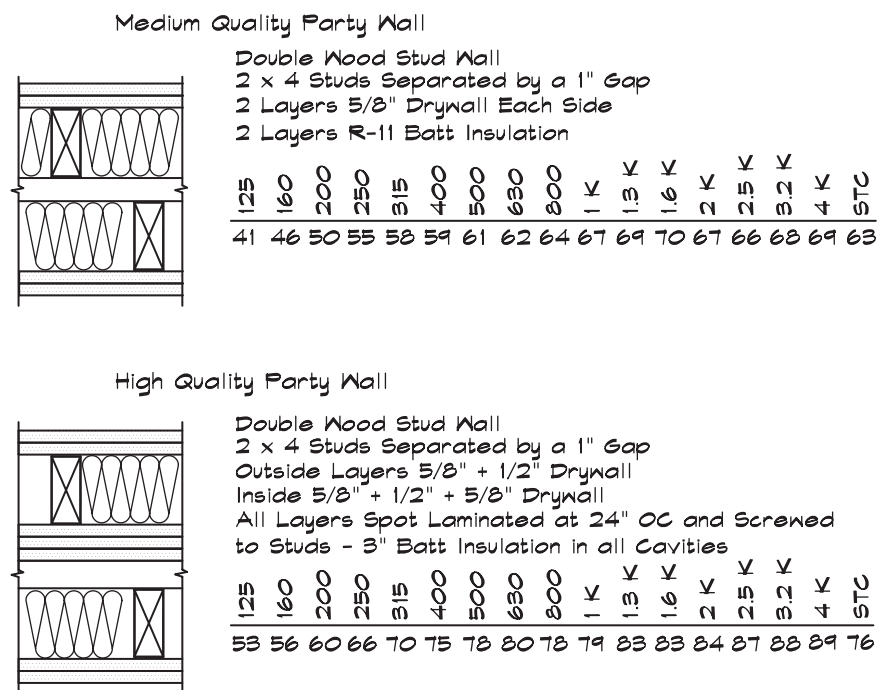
Medium Quality Party Wall

Double Wood Stud Wall
2 x 4 Studs Separated by a 1" Gap
2 Layers 5/8" Drywall Each Side
2 Layers R-11 Batt Insulation

| 125 | 160 | 200 | 250 | 315 | 400 | 500 | 630 | 800 | 1 K | 1.3 K | 1.6 K | 2 K | 2.5 K | 3.2 K | 4 K | STC |
|---|---|---|---|---|---|---|---|---|---|---|---|---|---|---|---|---|
| 41 | 46 | 50 | 55 | 58 | 59 | 61 | 62 | 64 | 67 | 69 | 70 | 67 | 66 | 68 | 69 | 63 |

High Quality Party Wall

Double Wood Stud Wall
2 x 4 Studs Separated by a 1" Gap
Outside Layers 5/8" + 1/2" Drywall
Inside 5/8" + 1/2" + 5/8" Drywall
All Layers Spot Laminated at 24" OC and Screwed to Studs - 3" Batt Insulation in all Cavities

| 125 | 160 | 200 | 250 | 315 | 400 | 500 | 630 | 800 | 1 K | 1.3 K | 1.6 K | 2 K | 2.5 K | 3.2 K | 4 K | STC |
|---|---|---|---|---|---|---|---|---|---|---|---|---|---|---|---|---|
| 53 | 56 | 60 | 66 | 70 | 75 | 78 | 80 | 78 | 79 | 83 | 83 | 84 | 87 | 88 | 89 | 76 |